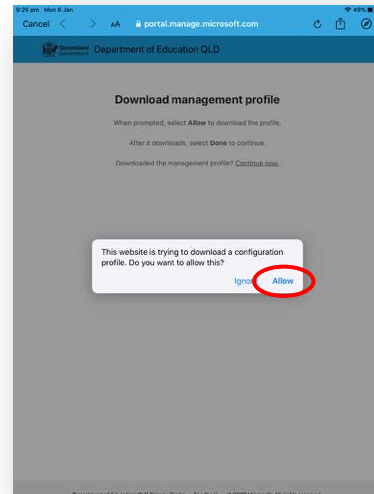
9:29 pm Mon 6 Jan

49%

Cancel

AA

portal.manage.microsoft.com

Queensland Government

Department of Education QLD

Download management profile

When prompted, select **Allow** to download the profile.

After it downloads, select **Done** to continue.

Downloaded the management profile? Continue now.

This website is trying to download a configuration profile. Do you want to allow this?

Ignore

Allow

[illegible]